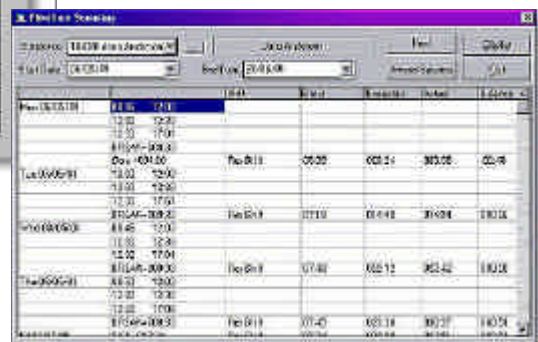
Flexi-time Summary

Employee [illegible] | Job Analysis | Print | Display

Start Date 04/05/98 | End Date 20/05/98 | Amend Schedule | Exit

| | | Shift | Arrived | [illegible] | Worked | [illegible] |
|---|---|---|---|---|---|---|
| Mon 04/05/98 | 08:45 12:00 | | | | | |
| | 12:00 13:00 | | | | | |
| | 13:00 17:00 | | | | | |
| | 07:45 - 18:00 | | | | | |
| | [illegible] | Flexi Shift | 08:20 | 003.24 | 003.05 | 03:45 |
| Tue 05/05/98 | 08:45 12:00 | | | | | |
| | 12:00 13:00 | | | | | |
| | 13:00 17:00 | | | | | |
| | 07:45 - 18:00 | Flexi Shift | 07:50 | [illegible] | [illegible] | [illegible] |
| Wed 06/05/98 | 08:45 12:00 | | | | | |
| | 12:00 13:00 | | | | | |
| | 13:00 17:00 | | | | | |
| | 07:45 - 18:00 | Flexi Shift | 07:40 | 003.12 | 003.42 | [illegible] |
| Thu 07/05/98 | 08:45 12:00 | | | | | |
| | 12:00 13:00 | | | | | |
| | 13:00 17:00 | | | | | |
| | 07:45 - 18:00 | Flexi Shift | 07:45 | 003.18 | 003.27 | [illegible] |